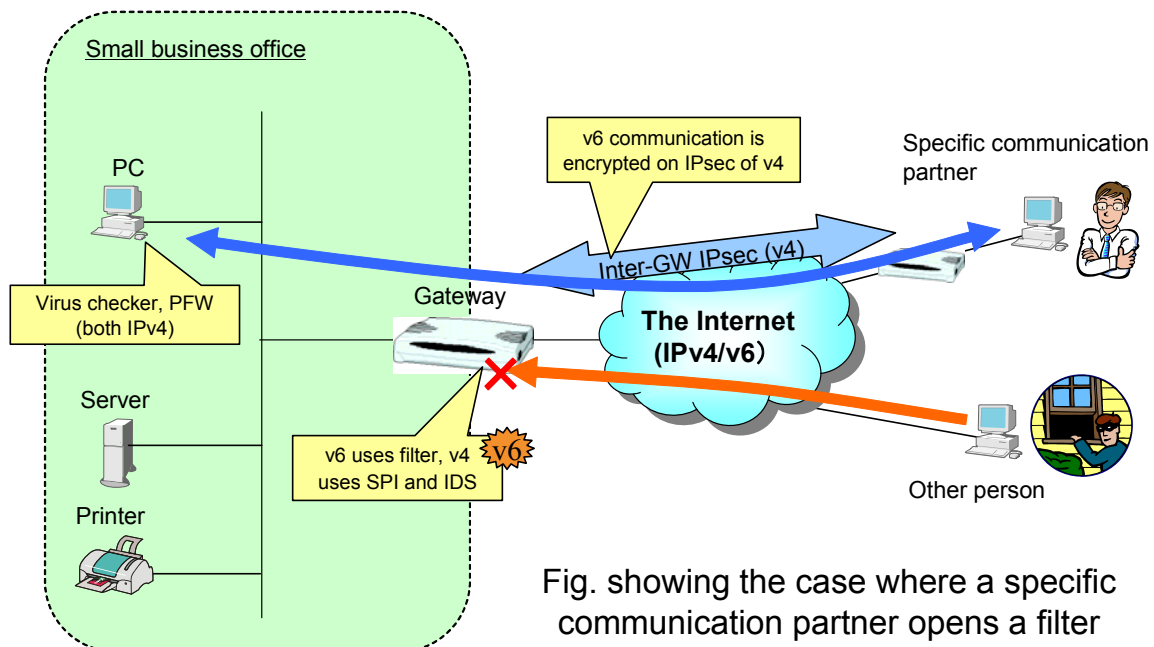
Small business office

v6 communication is encrypted on IPsec of v4

Specific communication partner

PC

Inter-GW IPsec (v4)

Virus checker, PFW (both IPv4)

Gateway

The Internet (IPv4/v6)

Server

v6 uses filter, v4 uses SPI and IDS

v6

Printer

Other person

Fig. showing the case where a specific communication partner opens a filter